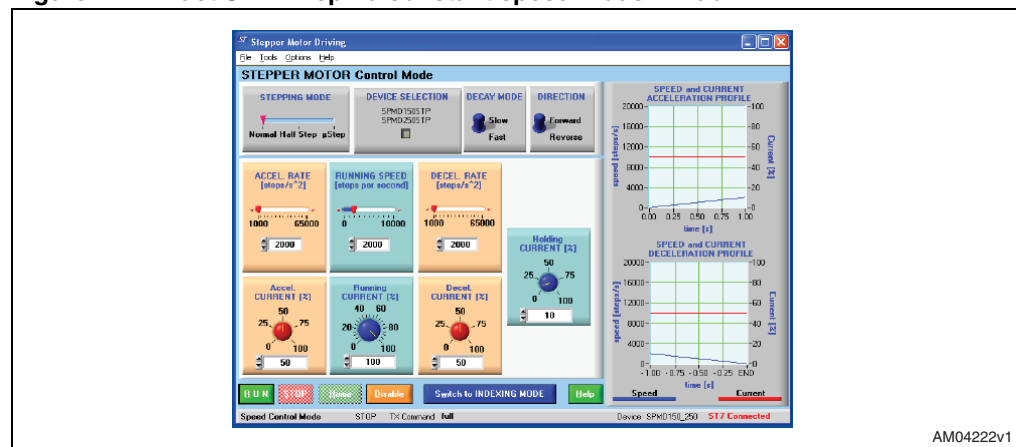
Stepper Motor Driving

File Tools Options Help

STEPPER MOTOR Control Mode

STEPPING MODE

Normal Half Step µStep

DEVICE SELECTION

SPMD150STP
SPMD250STP

DECAY MODE

Slow
Fast

DIRECTION

Forward
Reverse

ACCEL. RATE [steps/s^2]

1000 65000

2000

RUNNING SPEED [steps per second]

0 10000

2000

DECEL. RATE [steps/s^2]

1000 65000

2000

Holding CURRENT [%]

50
25 75
0 100

10

Accel. CURRENT [%]

50
25 75
0 100

50

Running CURRENT [%]

40 60
20 80
0 100

100

Decel. CURRENT [%]

50
25 75
0 100

50

SPEED and CURRENT ACCELERATION PROFILE

20000 16000 12000 8000 4000 0

100 80 60 40 20 0

speed [steps/s]

Current [%]

0.00 0.25 0.50 0.75 1.00

time [s]

SPEED and CURRENT DECELERATION PROFILE

20000 16000 12000 8000 4000 0

100 80 60 40 20 0

speed [steps/s]

Current [%]

-1.00 -0.75 -0.50 -0.25 END

time [s]

Speed Current

RUN STOP Home Disable Switch to INDEXING MODE Help

Speed Control Mode STOP TX Command full Device: SPMD150_250 ST7 Connected

AM04222v1